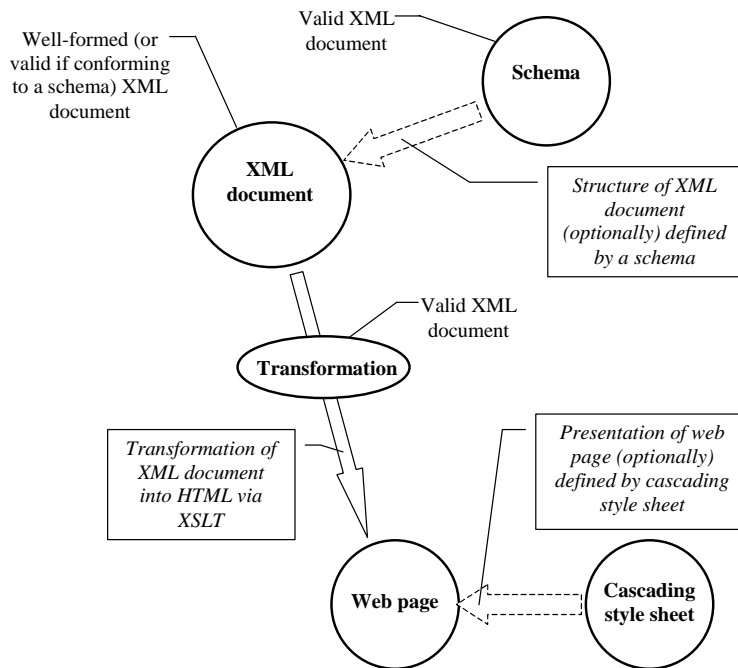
Valid XML document

Well-formed (or valid if conforming to a schema) XML document

Schema

XML document

*Structure of XML document (optionally) defined by a schema*

Valid XML document

Transformation

*Transformation of XML document into HTML via XSLT*

*Presentation of web page (optionally) defined by cascading style sheet*

Web page

Cascading style sheet